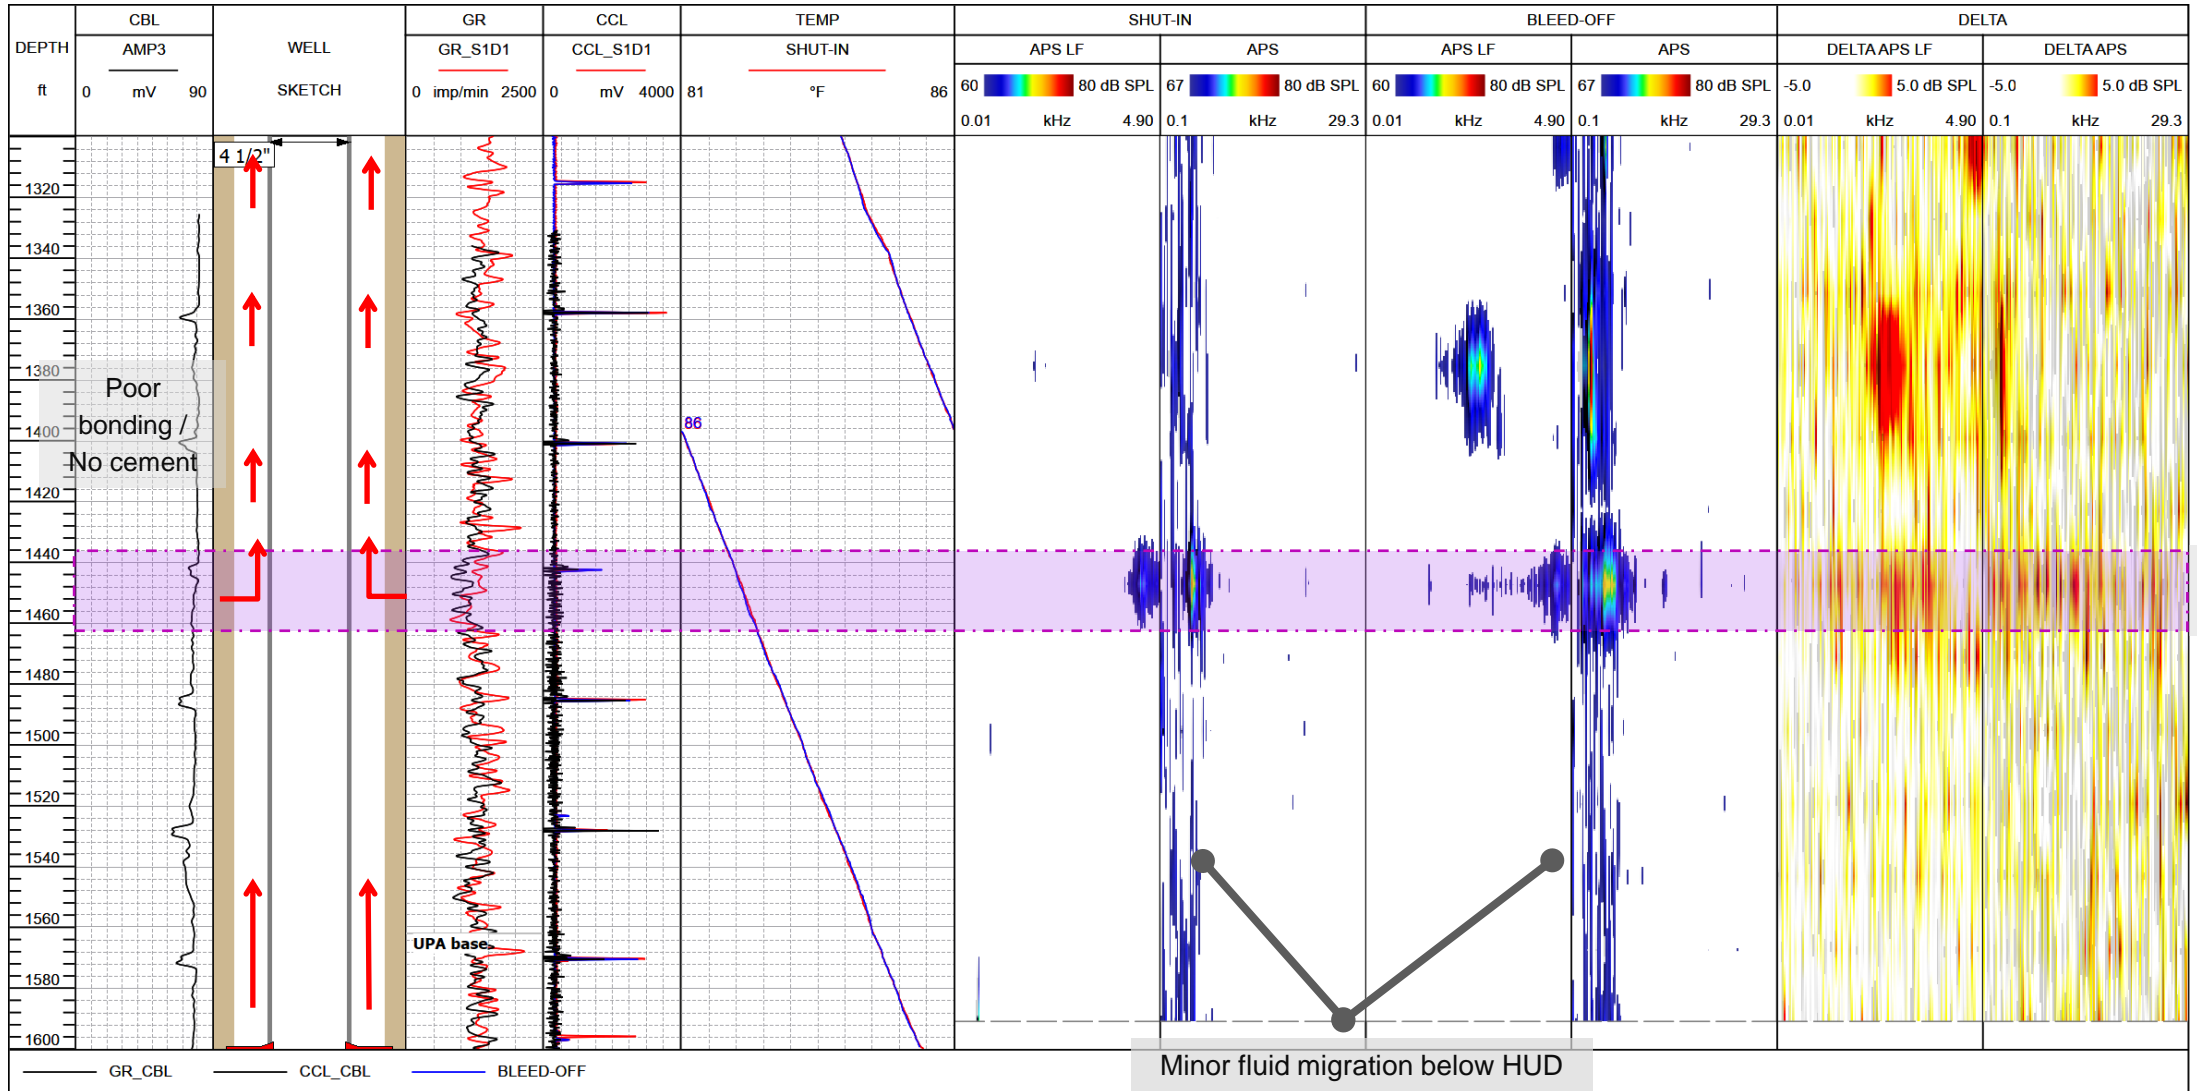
| DEPTH ft | CBL AMP3 0 mV 90 | WELL SKETCH | GR GR_S1D1 0 imp/min 2500 | CCL CCL_S1D1 0 mV 4000 | TEMP SHUT-IN 81 °F 86 | SHUT-IN APS LF 60 80 dB SPL 0.01 kHz 4.90 | SHUT-IN APS 67 80 dB SPL 0.1 kHz 29.3 | BLEED-OFF APS LF 60 80 dB SPL 0.01 kHz 4.90 | BLEED-OFF APS 67 80 dB SPL 0.1 kHz 29.3 | DELTA DELTA APS LF -5.0 5.0 dB SPL 0.01 kHz 4.90 | DELTA DELTA APS -5.0 5.0 dB SPL 0.1 kHz 29.3 |
|---|---|---|---|---|---|---|---|---|---|---|---|

1320
1340
1360
1380
1400
1420
1440
1460
1480
1500
1520
1540
1560
1580
1600

4 1/2"

Poor bonding / No cement

86

UPA base

Minor fluid migration below HUD

GR_CBL CCL_CBL BLEED-OFF